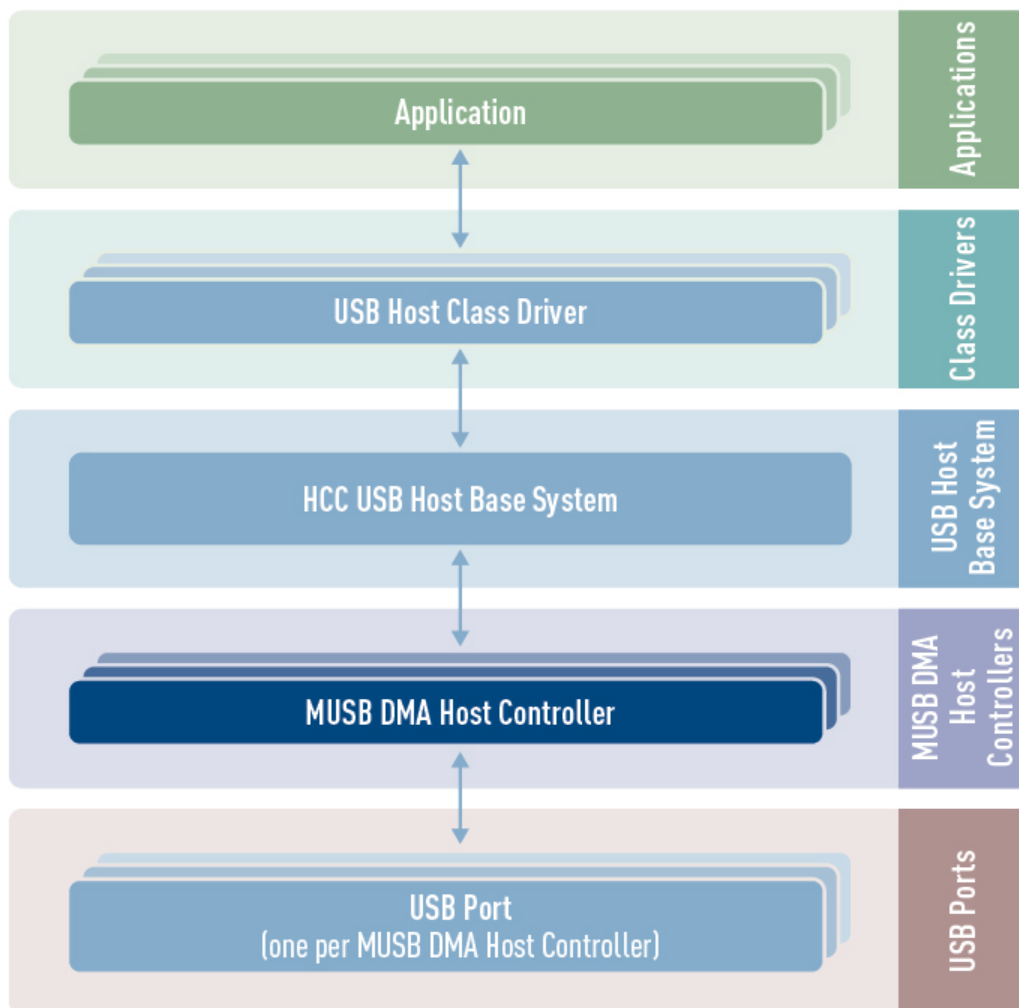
Application

Applications

USB Host Class Driver

Class Drivers

HCC USB Host Base System

USB Host Base System

MUSB DMA Host Controller

MUSB DMA Host Controllers

USB Port
(one per MUSB DMA Host Controller)

USB Ports